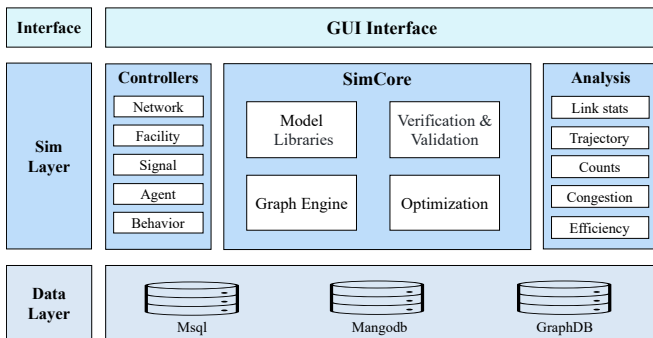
Interface

GUI Interface

Sim Layer

Controllers

Network

Facility

Signal

Agent

Behavior

SimCore

Model Libraries

Verification & Validation

Graph Engine

Optimization

Analysis

Link stats

Trajectory

Counts

Congestion

Efficiency

Data Layer

Msql

Mangodb

GraphDB